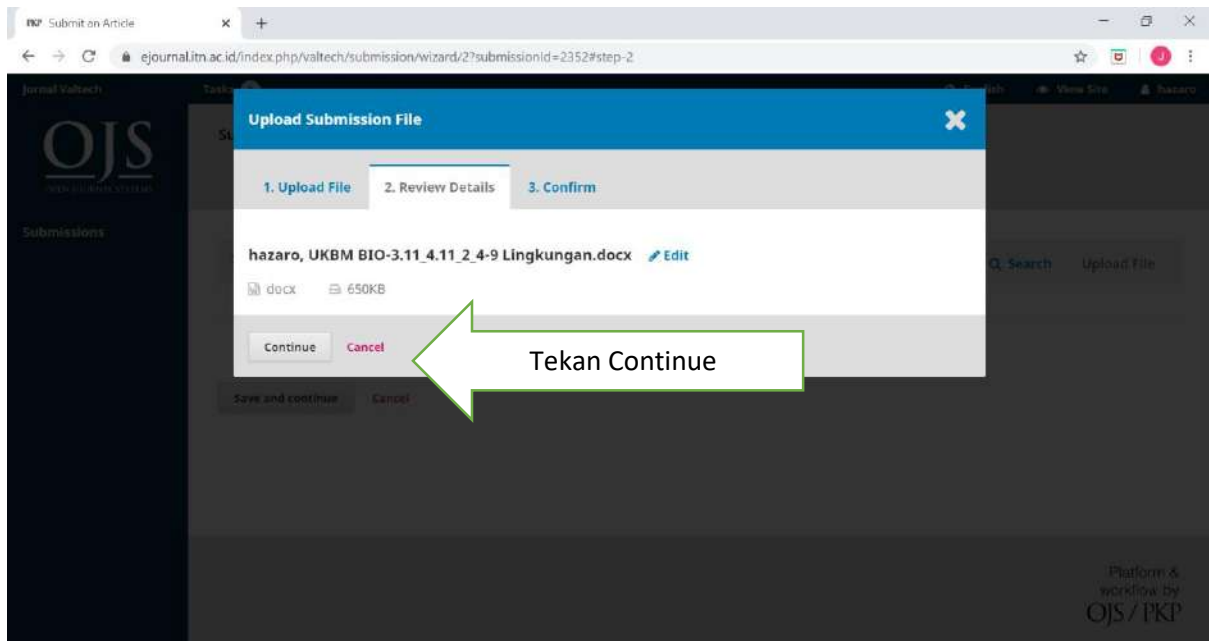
PKP Submit an Article × +

ejournal.itn.ac.id/index.php/valtech/submission/wizard/2?submissionId=2352#step-2

Jurnal Valtech Tasks English View Site hazaro

OJS OPEN JOURNAL SYSTEMS

Submissions

Upload Submission File ✖

1. Upload File 2. Review Details 3. Confirm

hazaro, UKBM BIO-3.11_4.11_2_4-9 Lingkungan.docx Edit

docx 650KB

Continue Cancel

Tekan Continue

Search Upload File

Save and continue Cancel

Platform & workflow by OJS / PKP